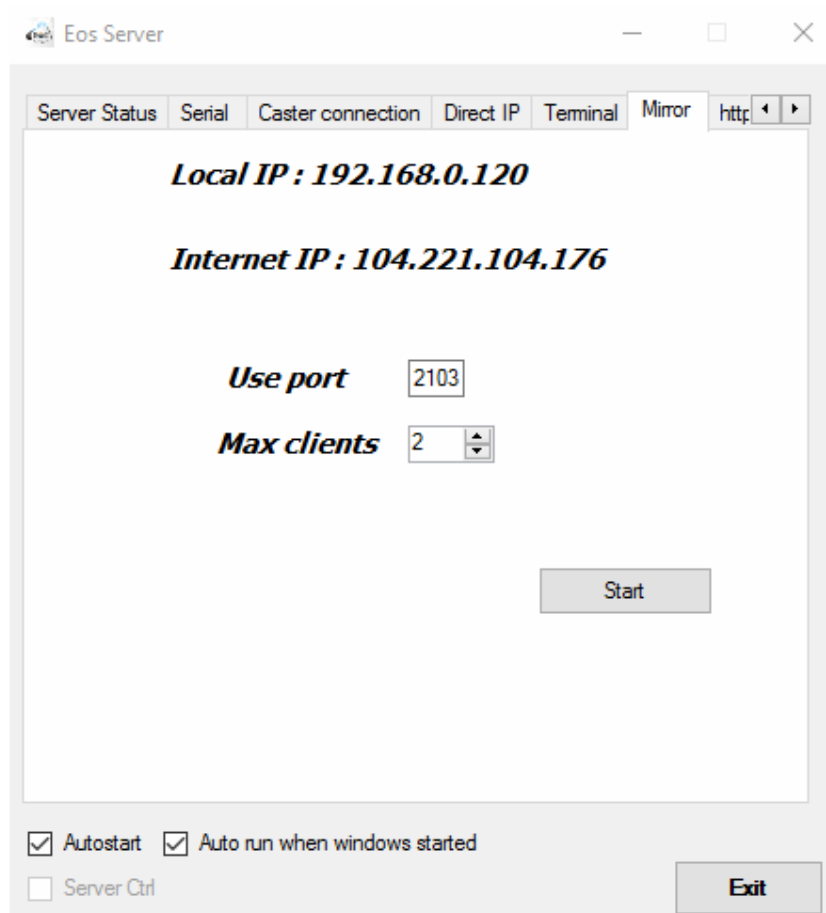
Eos Server

Server Status | Serial | Caster connection | Direct IP | Terminal | Mirror | http

Local IP : 192.168.0.120

Internet IP : 104.221.104.176

Use port 2103

Max clients 2

Start

Autostart Auto run when windows started

Server Ctrl

Exit